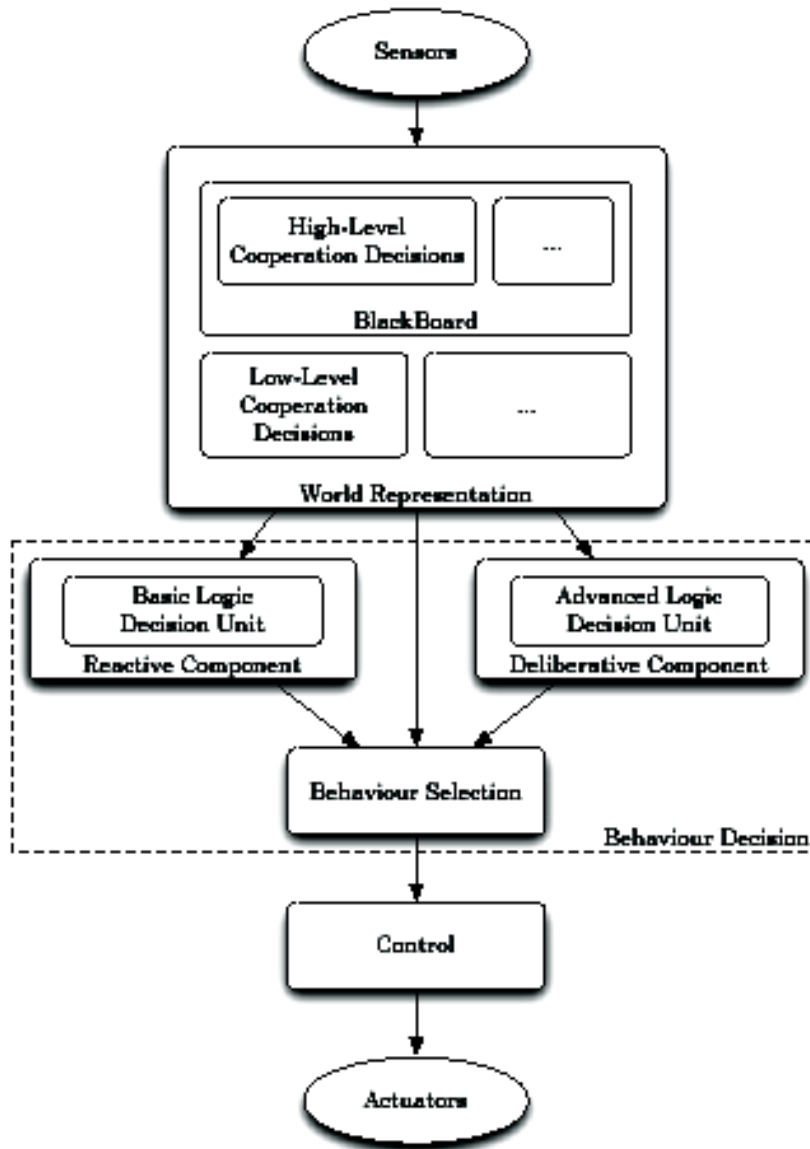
Sensors

High-Level Cooperation Decisions

...

BlackBoard

Low-Level Cooperation Decisions

...

World Representation

Basic Logic Decision Unit

Reactive Component

Advanced Logic Decision Unit

Deliberative Component

Behaviour Selection

Behaviour Decision

Control

Actuators